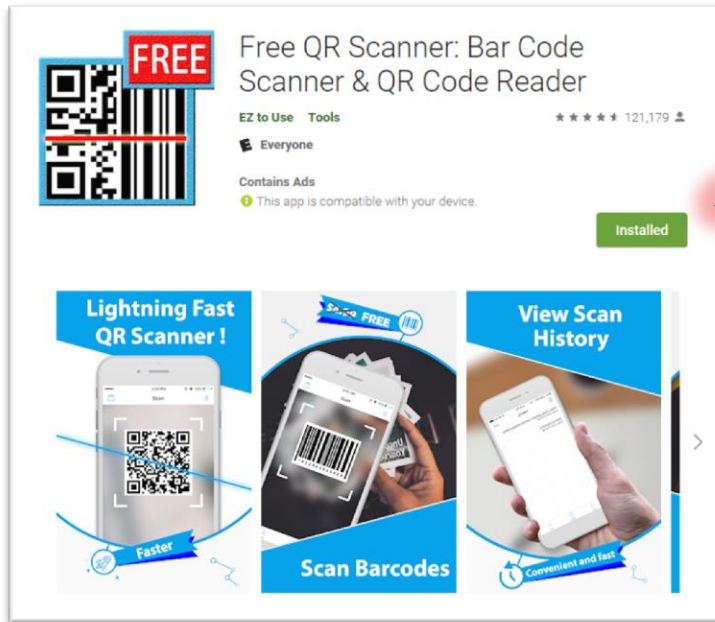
FREE

Free QR Scanner: Bar Code Scanner & QR Code Reader

EZ to Use Tools

121,179

E Everyone

Contains Ads

This app is compatible with your device.

Installed

Lightning Fast QR Scanner !

Scan

Faster

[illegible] FREE

Scan

Scan Barcodes

View Scan History

Convenient and fast